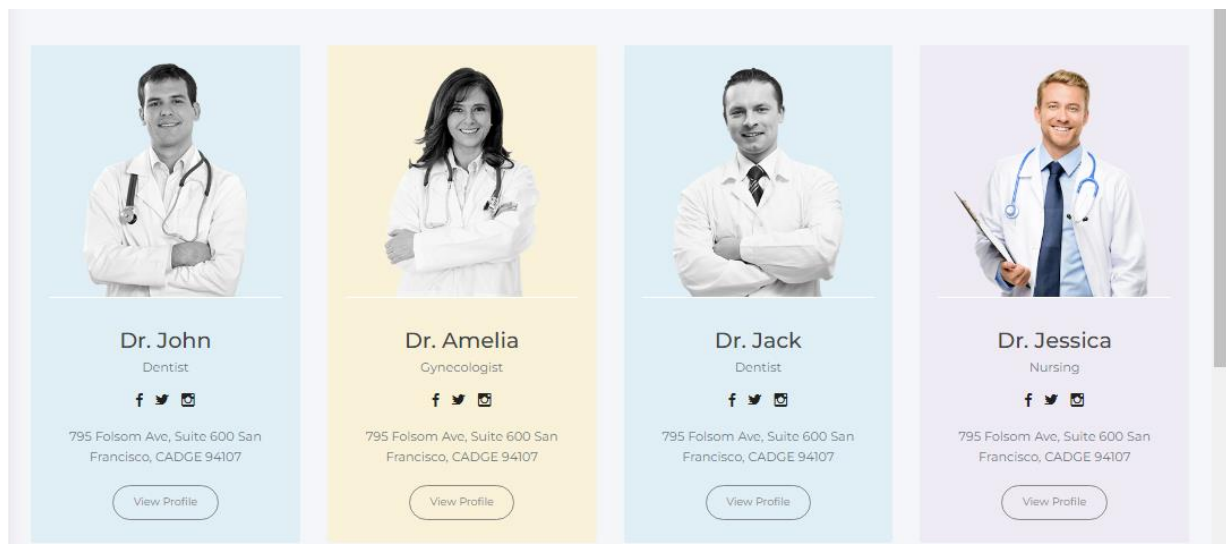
Dr. John

Dentist

795 Folsom Ave, Suite 600 San Francisco, CADGE 94107

View Profile

Dr. Amelia

Gynecologist

795 Folsom Ave, Suite 600 San Francisco, CADGE 94107

View Profile

Dr. Jack

Dentist

795 Folsom Ave, Suite 600 San Francisco, CADGE 94107

View Profile

Dr. Jessica

Nursing

795 Folsom Ave, Suite 600 San Francisco, CADGE 94107

View Profile